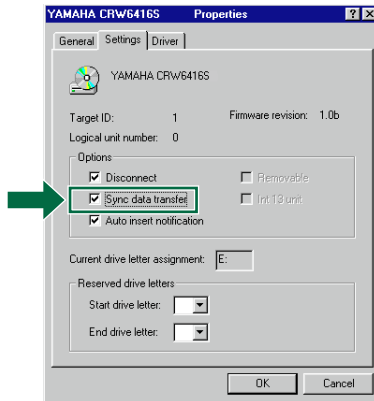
YAMAHA CRW6416S Properties ? X

General Settings Driver

YAMAHA CRW6416S

Target ID: 1 Firmware revision: 1.0b

Logical unit number: 0

Options

Disconnect

Removable

Sync data transfer

Int 13 unit

Auto insert notification

Current drive letter assignment: E:

Reserved drive letters

Start drive letter:

End drive letter:

OK Cancel